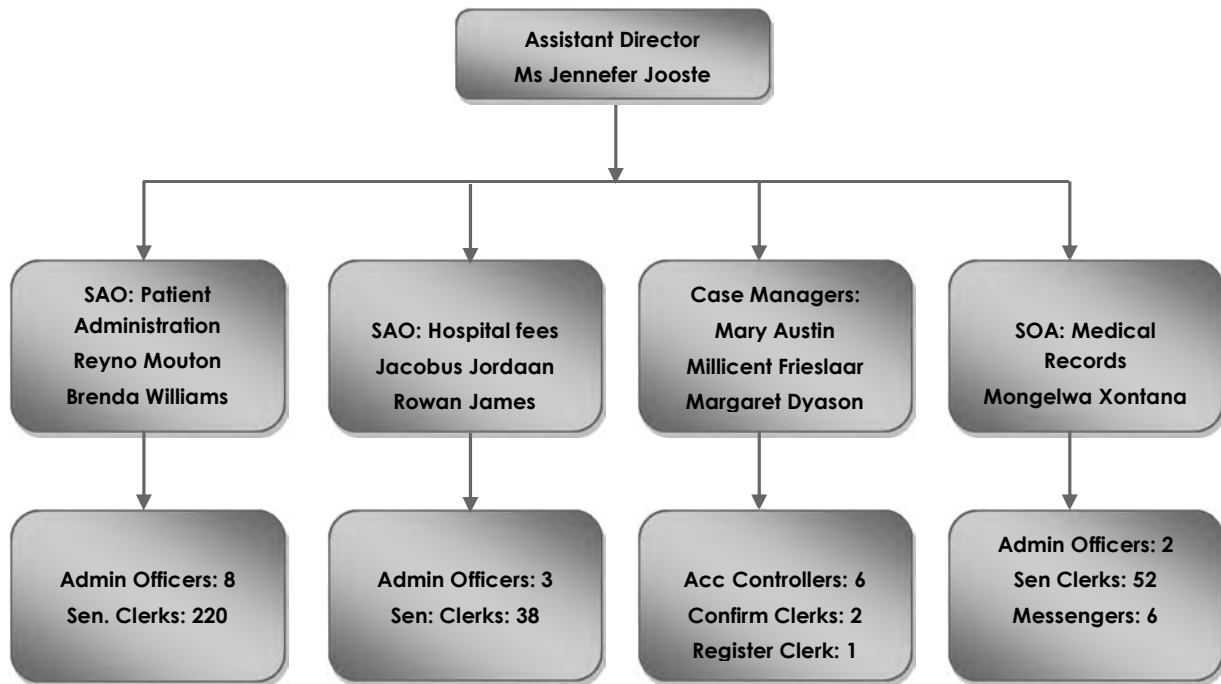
Assistant Director
Ms Jennefer Jooste

SAO: Patient Administration
Reyno Mouton
Brenda Williams

SAO: Hospital fees
Jacobus Jordaan
Rowan James

Case Managers:
Mary Austin
Millicent Frieslaar
Margaret Dyason

SOA: Medical Records
Mongelwa Xontana

Admin Officers: 8
Sen. Clerks: 220

Admin Officers: 3
Sen: Clerks: 38

Acc Controllers: 6
Confirm Clerks: 2
Register Clerk: 1

Admin Officers: 2
Sen Clerks: 52
Messengers: 6